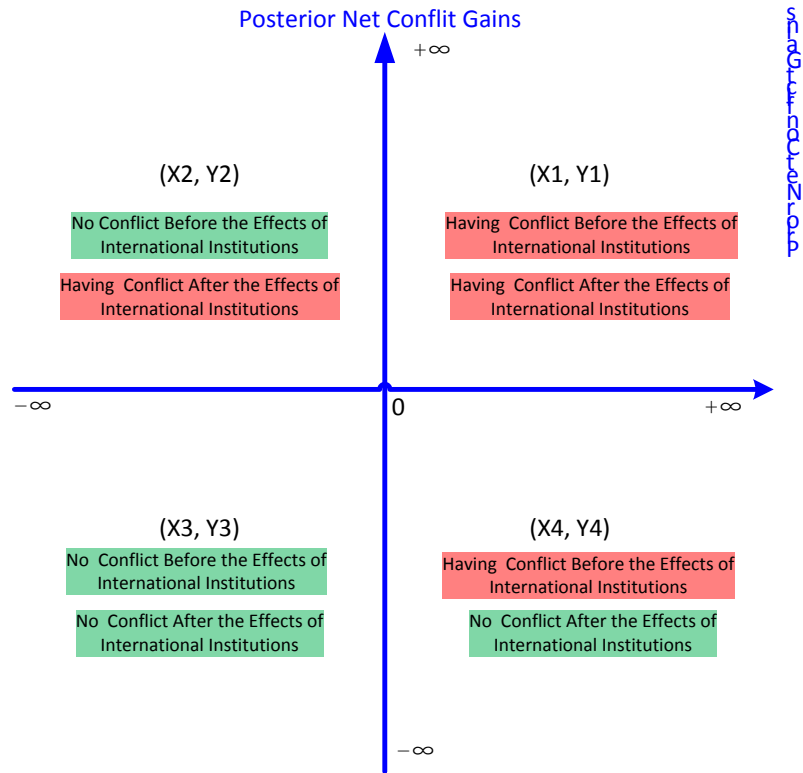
Posterior Net Conflit Gains

$+\infty$

snaGtcilfnoCteNroirP

(X2, Y2)

No Conflict Before the Effects of International Institutions

Having Conflict After the Effects of International Institutions

(X1, Y1)

Having Conflict Before the Effects of International Institutions

Having Conflict After the Effects of International Institutions

$-\infty$

0

$+\infty$

(X3, Y3)

No Conflict Before the Effects of International Institutions

No Conflict After the Effects of International Institutions

(X4, Y4)

Having Conflict Before the Effects of International Institutions

No Conflict After the Effects of International Institutions

$-\infty$